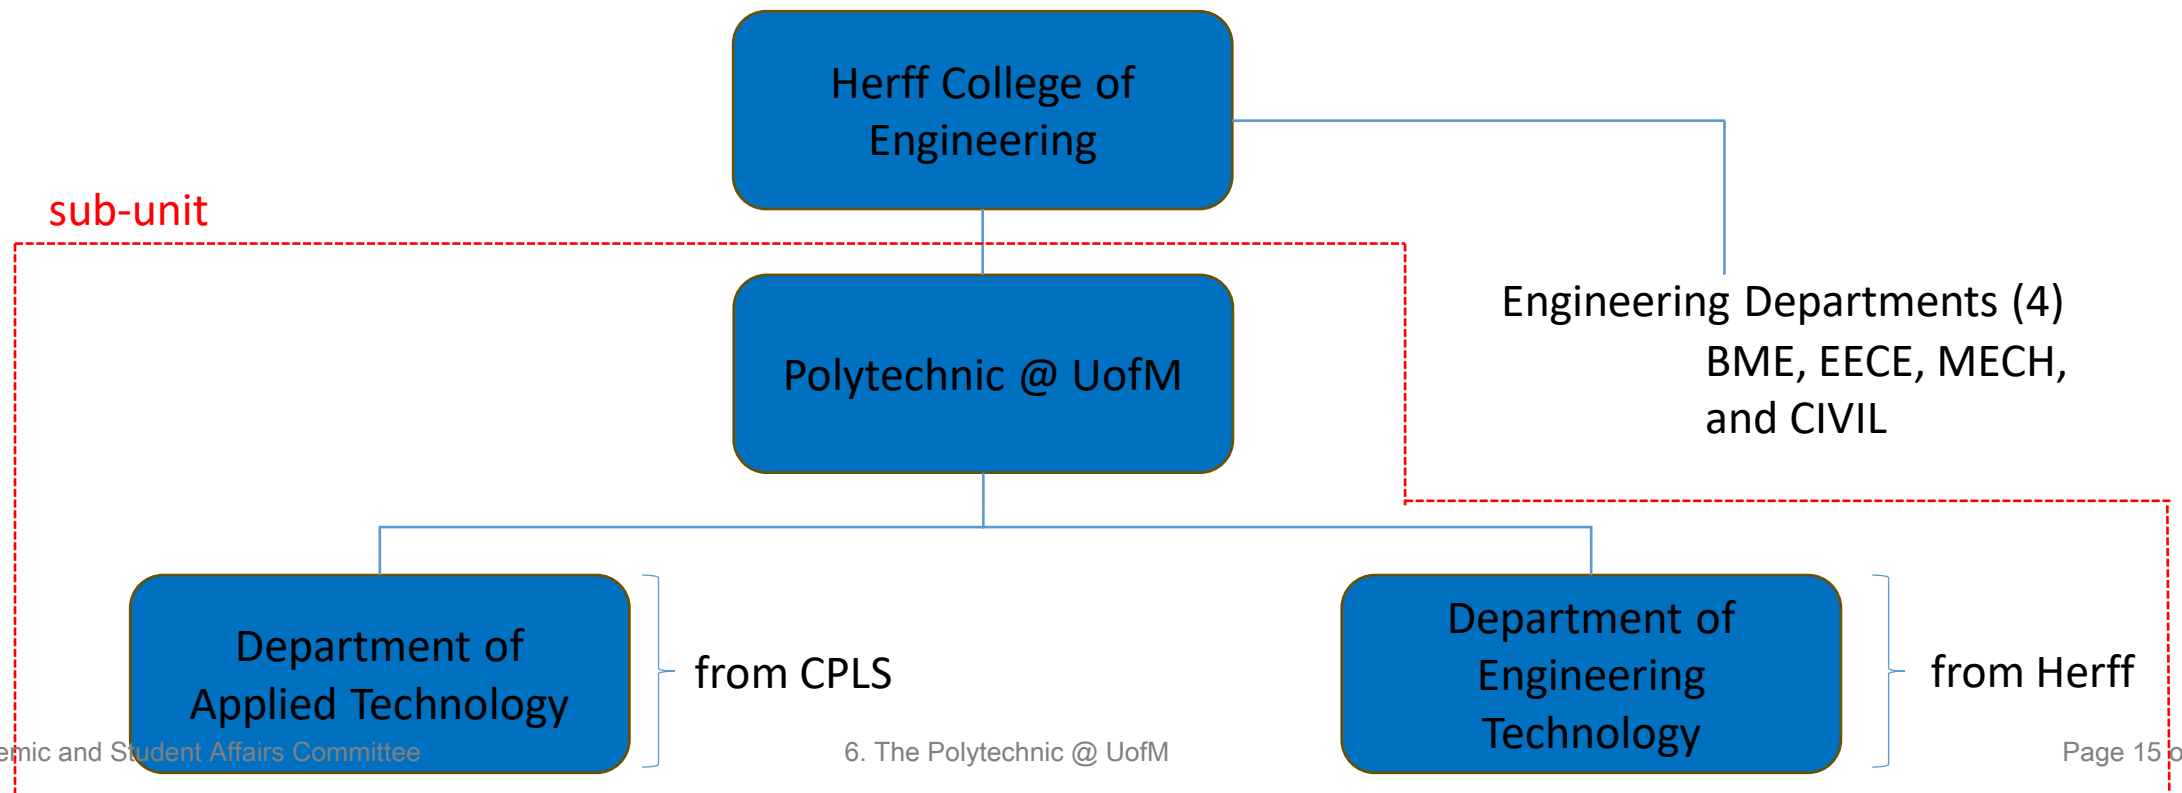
Herff College of Engineering

sub-unit

Polytechnic @ UofM

Engineering Departments (4)
BME, EECE, MECH, and CIVIL

Department of Applied Technology

from CPLS

Department of Engineering Technology

from Herff

emic and Student Affairs Committee

6. The Polytechnic @ UofM

Page 15 o